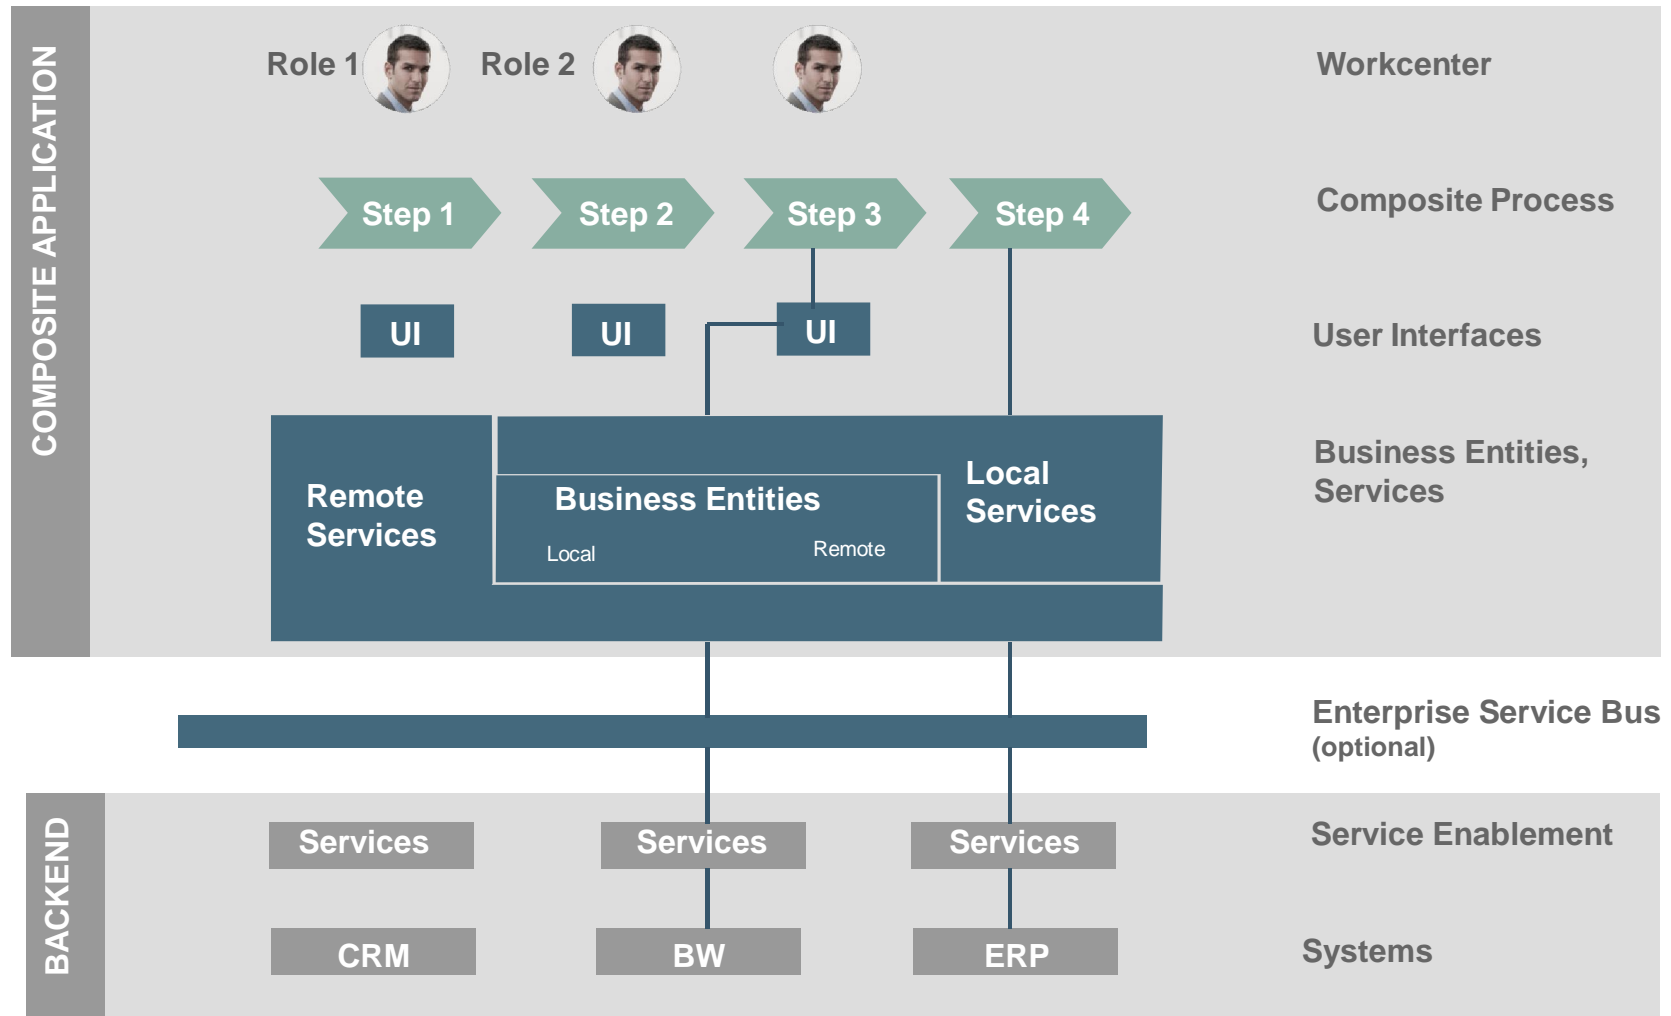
COMPOSITE APPLICATION

Role 1 Role 2

Workcenter

Step 1 Step 2 Step 3 Step 4

Composite Process

UI UI UI

User Interfaces

Remote Services

Business Entities

Local Remote

Local Services

Business Entities, Services

Enterprise Service Bus (optional)

BACKEND

Services Services Services

Service Enablement

CRM BW ERP

Systems